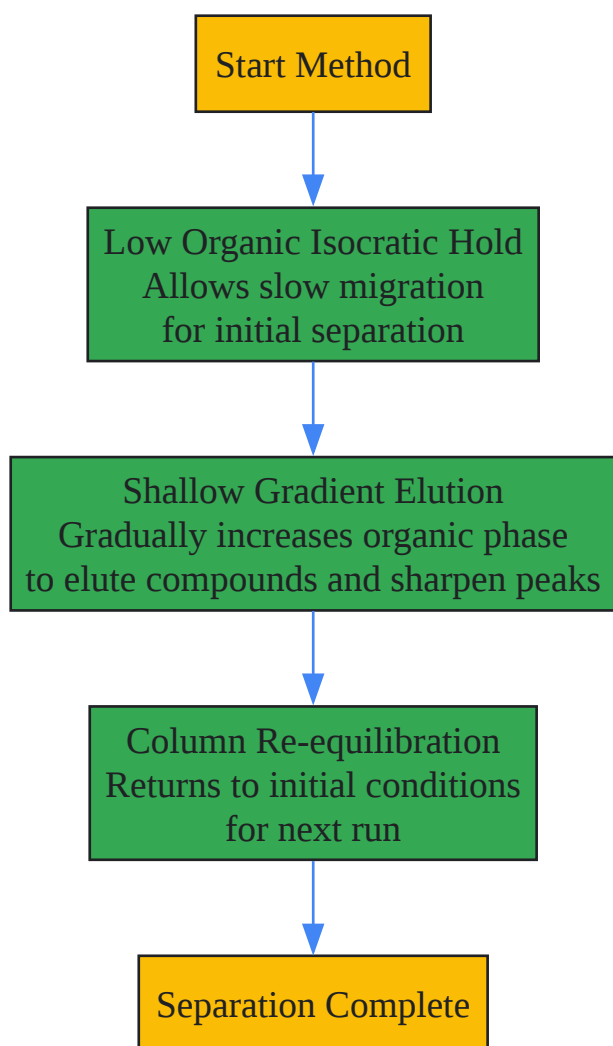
Start Method

Low Organic Isocratic Hold
Allows slow migration
for initial separation

Shallow Gradient Elution
Gradually increases organic phase
to elute compounds and sharpen peaks

Column Re-equilibration
Returns to initial conditions
for next run

Separation Complete